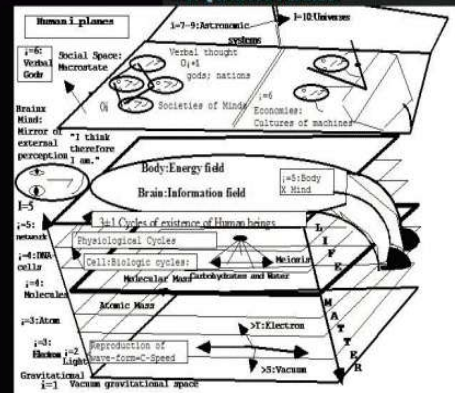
Human i planes

i=7-9:Astronomic systems

I=10:Universes

i=6: Verbal Godr

Social Space: Macrostate

Verbal thought
Oi+1
gods; nations

Oi

Societies of Minds

i=6
Economies:
Cultures of machines

Brainx Mind: Mirror of external perception

"I think therefore I am."

Body:Energy field

Brain:Information field

i=5:Body X Mind

I=5

i=5: network

3±1 Cycles of existence of Human beings

L
I
F
E

i=4:DNA cells

Physiological Cycles

Cell:Biologic cycles:

Meiosis

i=4: Molecules

Molecular Mass

Carbohydrates and Water

Atomic Mass

M
A
T
T
E
R

i=3:Atom

i=3: Electron

i=2 Light

Reproduction of wave-form=C-Speed

>T:Electron

Gravitational i=1

Vacuum gravitational space

>S:Vacuum